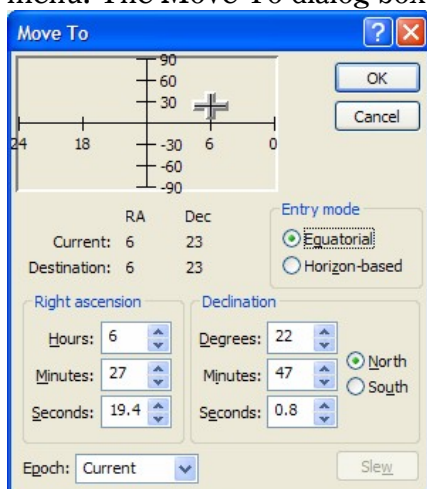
menu. The Move To dialog box

Move To

?

90
60
30
24
18
-30
6
0
-60
-90

OK

Cancel

RA
Dec

Current: 6
23

Destination: 6
23

Entry mode

Equatorial

Horizon-based

Right ascension

Hours: 6

Minutes: 27

Seconds: 19.4

Declination

Degrees: 22

Minutes: 47

Seconds: 0.8

North

South

Epoch: Current

Slew